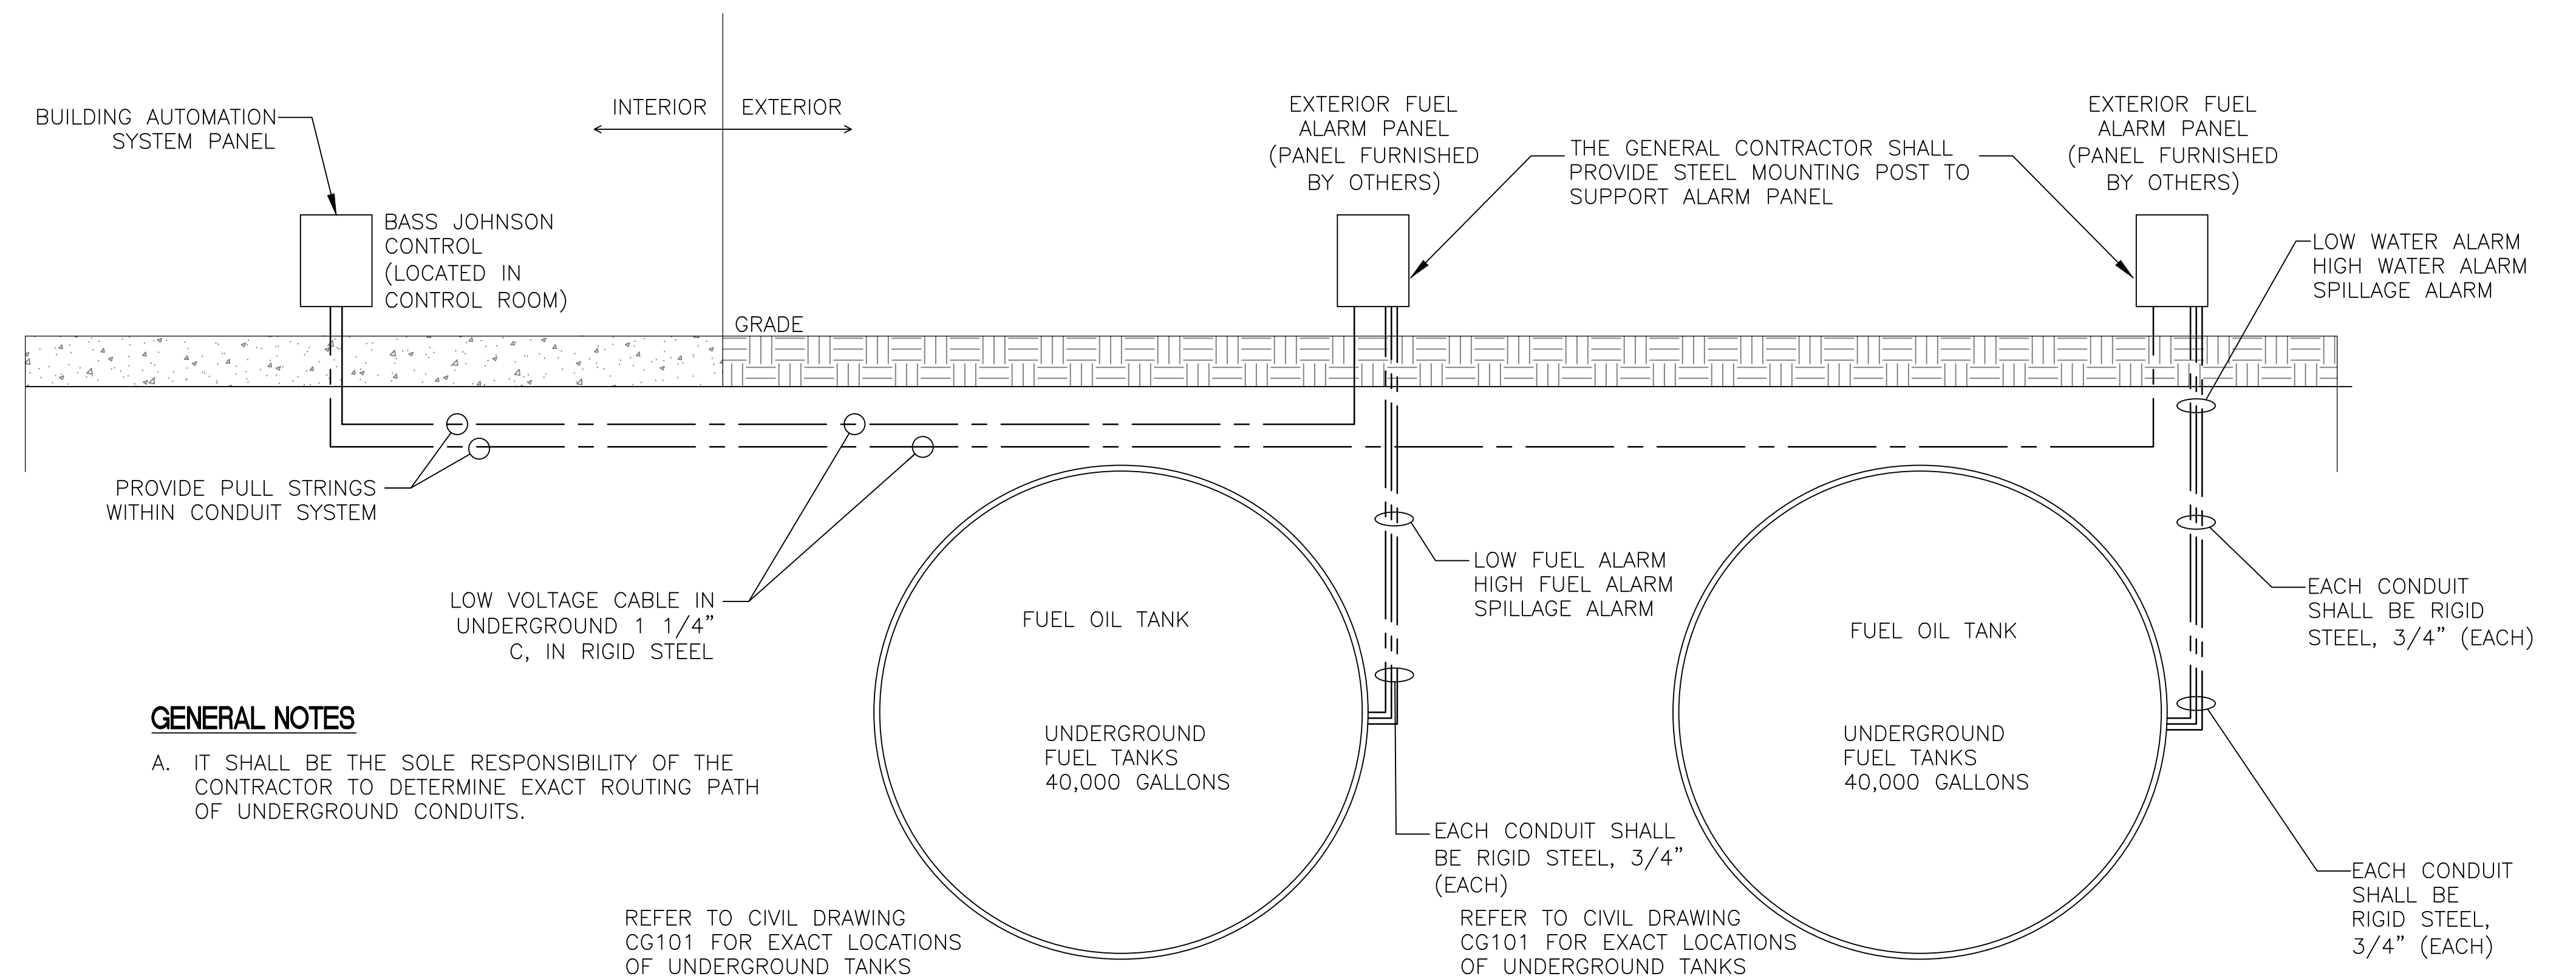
BUILDING AUTOMATION SYSTEM PANEL

INTERIOR | EXTERIOR

EXTERIOR FUEL ALARM PANEL (PANEL FURNISHED BY OTHERS)

THE GENERAL CONTRACTOR SHALL PROVIDE STEEL MOUNTING POST TO SUPPORT ALARM PANEL

EXTERIOR FUEL ALARM PANEL (PANEL FURNISHED BY OTHERS)

BASS JOHNSON CONTROL (LOCATED IN CONTROL ROOM)

LOW WATER ALARM
HIGH WATER ALARM
SPILLAGE ALARM

GRADE

PROVIDE PULL STRINGS WITHIN CONDUIT SYSTEM

LOW FUEL ALARM
HIGH FUEL ALARM
SPILLAGE ALARM

EACH CONDUIT SHALL BE RIGID STEEL, 3/4" (EACH)

LOW VOLTAGE CABLE IN UNDERGROUND 1 1/4" C, IN RIGID STEEL

FUEL OIL TANK

FUEL OIL TANK

GENERAL NOTES

A. IT SHALL BE THE SOLE RESPONSIBILITY OF THE CONTRACTOR TO DETERMINE EXACT ROUTING PATH OF UNDERGROUND CONDUITS.

UNDERGROUND FUEL TANKS 40,000 GALLONS

UNDERGROUND FUEL TANKS 40,000 GALLONS

EACH CONDUIT SHALL BE RIGID STEEL, 3/4" (EACH)

EACH CONDUIT SHALL BE RIGID STEEL, 3/4" (EACH)

REFER TO CIVIL DRAWING CG101 FOR EXACT LOCATIONS OF UNDERGROUND TANKS

REFER TO CIVIL DRAWING CG101 FOR EXACT LOCATIONS OF UNDERGROUND TANKS